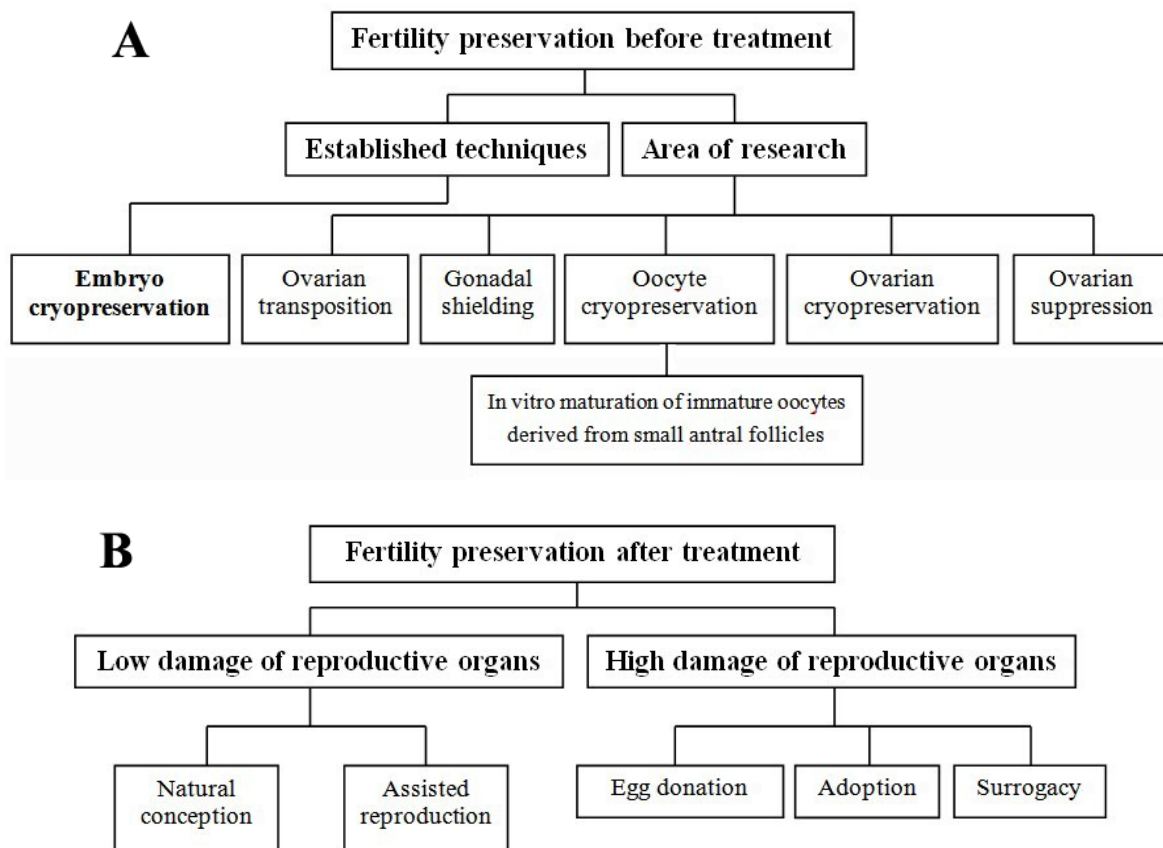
A

Fertility preservation before treatment

Established techniques

Area of research

Embryo cryopreservation

Ovarian transposition

Gonadal shielding

Oocyte cryopreservation

Ovarian cryopreservation

Ovarian suppression

In vitro maturation of immature oocytes derived from small antral follicles

B

Fertility preservation after treatment

Low damage of reproductive organs

High damage of reproductive organs

Natural conception

Assisted reproduction

Egg donation

Adoption

Surrogacy